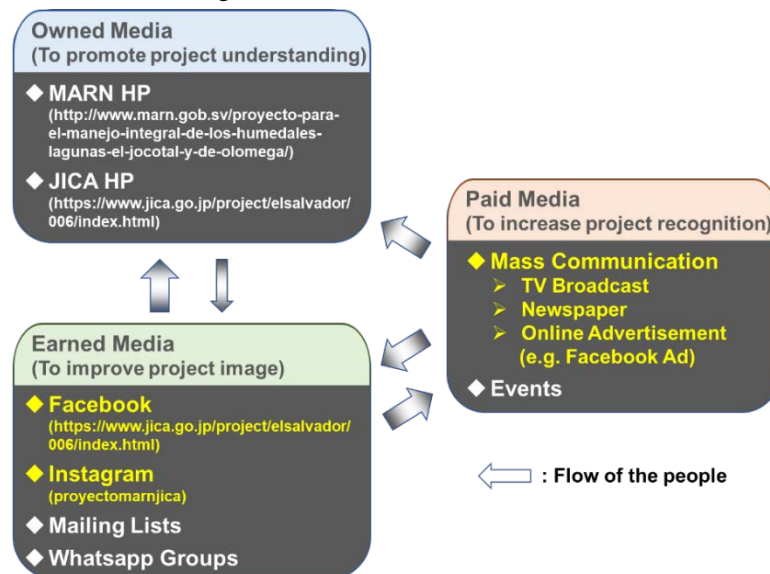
Owned Media
(To promote project understanding)

◆ MARN HP
(http://www.marn.gob.sv/proyecto-para-el-manejo-integral-de-los-humedales-lagunas-el-jocotal-y-de-olomega/)

◆ JICA HP
(https://www.jica.go.jp/project/elsalvador/006/index.html)

Paid Media
(To increase project recognition)

◆ Mass Communication
➢ TV Broadcast
➢ Newspaper
➢ Online Advertisement (e.g. Facebook Ad)

◆ Events

Earned Media
(To improve project image)

◆ Facebook
(https://www.jica.go.jp/project/elsalvador/006/index.html)

◆ Instagram
(proyectomarnjica)

◆ Mailing Lists

◆ Whatsapp Groups

: Flow of the people